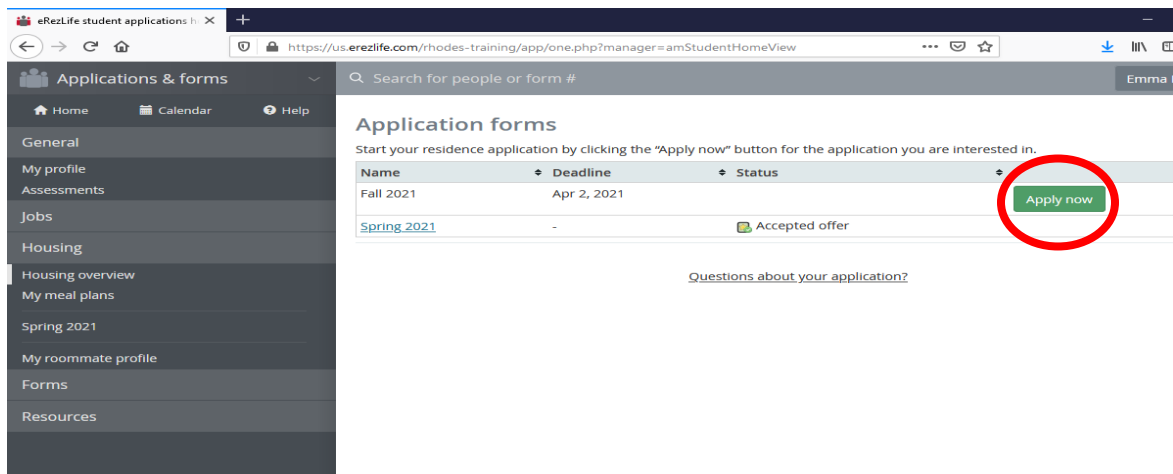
eRezLife student applications h ×
+
https://us.erezlife.com/rhodes-training/app/one.php?manager=amStudentHomeView
Applications & forms
Home
Calendar
Help
General
My profile
Assessments
Jobs
Housing
Housing overview
My meal plans
Spring 2021
My roommate profile
Forms
Resources
Search for people or form #
Emma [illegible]

Application forms
Start your residence application by clicking the "Apply now" button for the application you are interested in.

| Name | Deadline | Status | |
|---|---|---|---|
| Fall 2021 | Apr 2, 2021 | | Apply now |
| Spring 2021 | - | Accepted offer | |

Questions about your application?